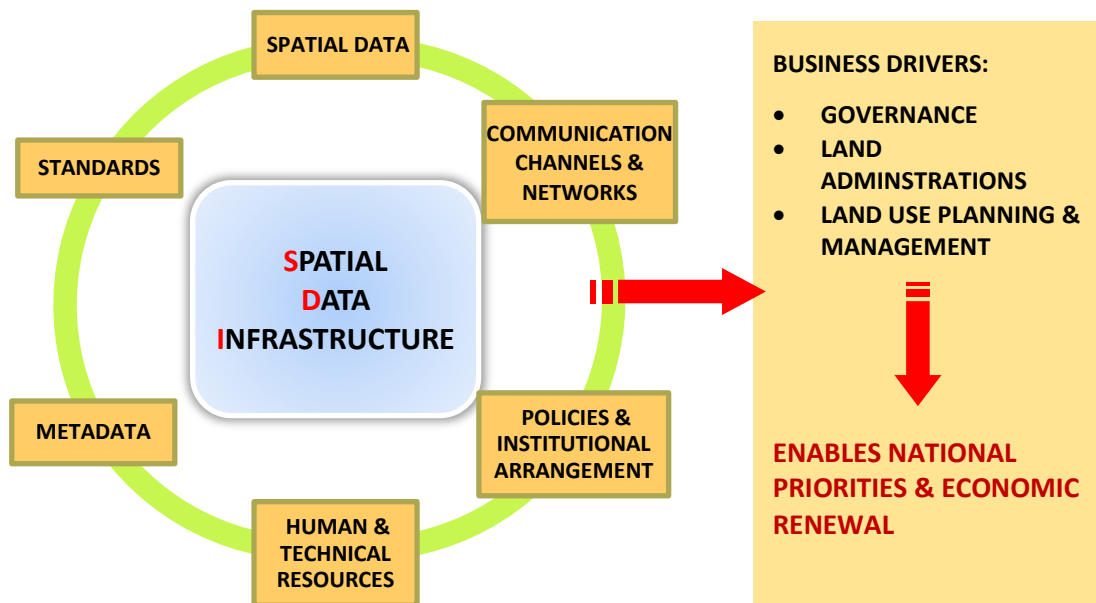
SPATIAL DATA

COMMUNICATION CHANNELS & NETWORKS

POLICIES & INSTITUTIONAL ARRANGEMENT

HUMAN & TECHNICAL RESOURCES

METADATA

STANDARDS

SPATIAL
DATA
INFRASTRUCTURE

BUSINESS DRIVERS:

- GOVERNANCE
- LAND ADMINSTRATIONS
- LAND USE PLANNING & MANAGEMENT

ENABLES NATIONAL PRIORITIES & ECONOMIC RENEWAL